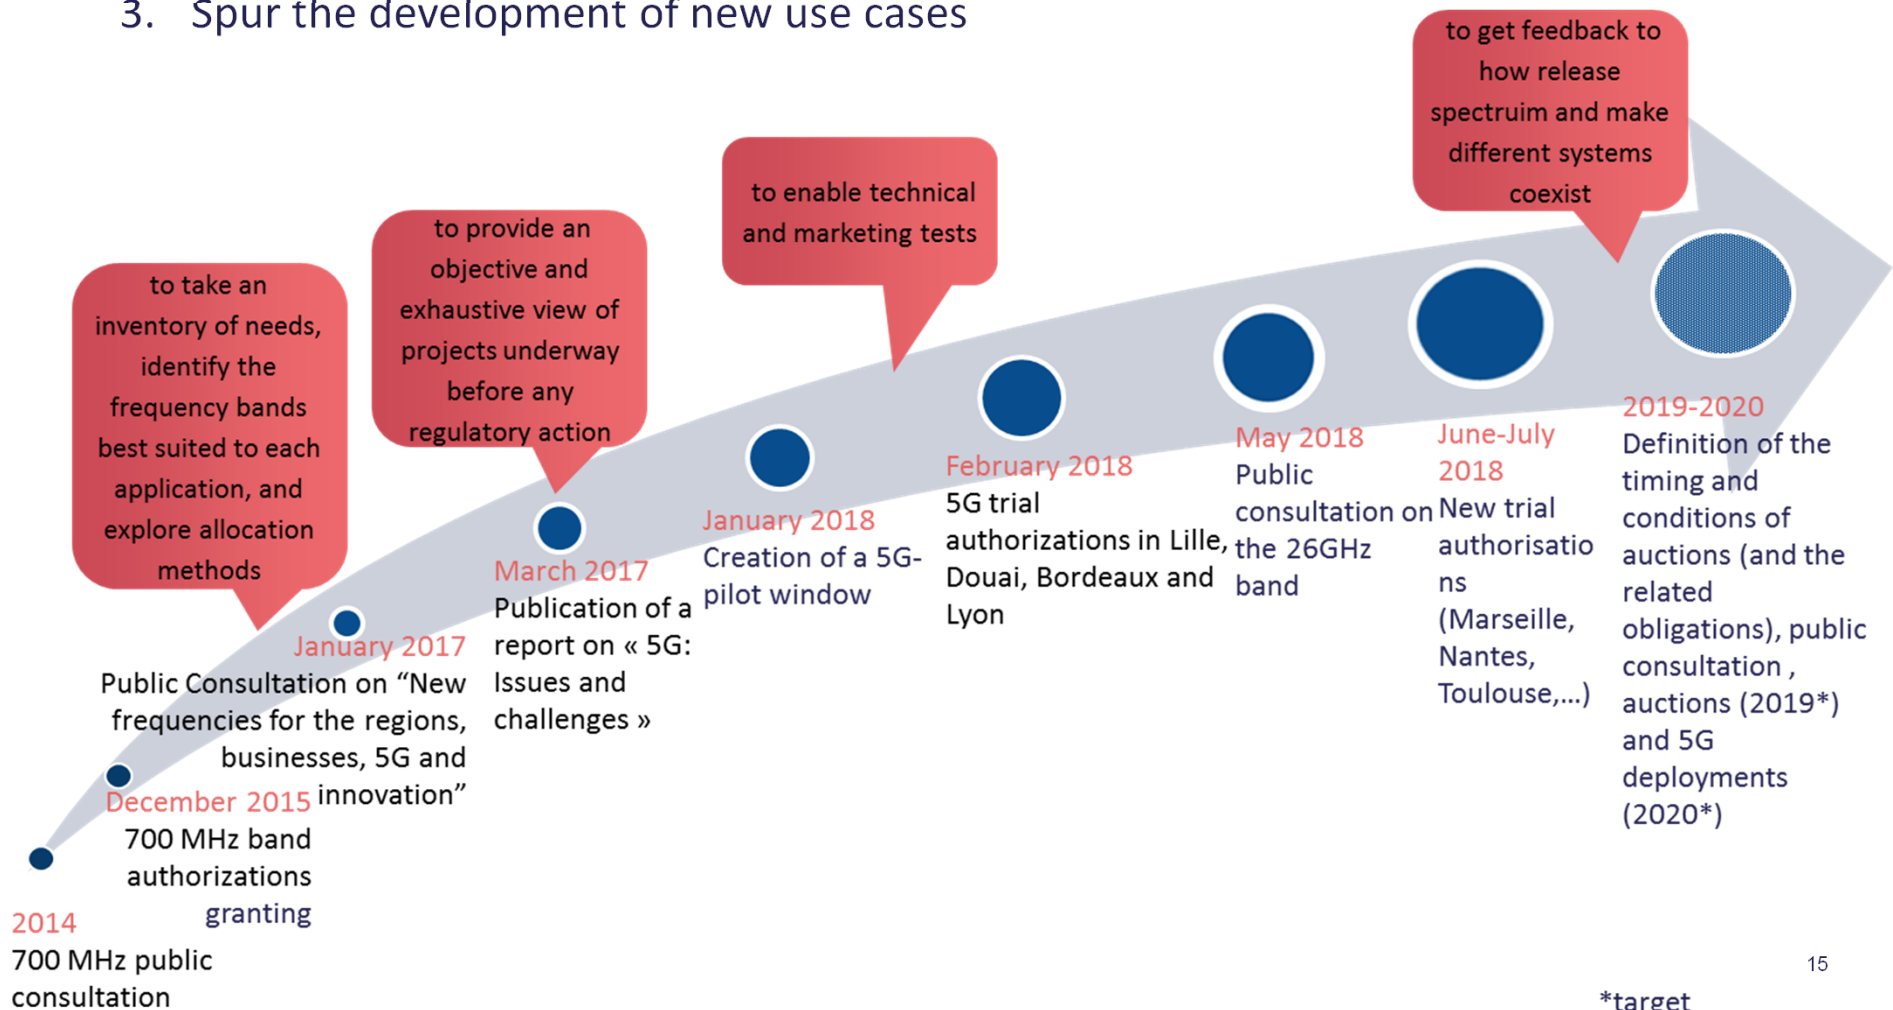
3. Spur the development of new use cases

to take an inventory of needs, identify the frequency bands best suited to each application, and explore allocation methods

to provide an objective and exhaustive view of projects underway before any regulatory action

to enable technical and marketing tests

to get feedback to how release spectruim and make different systems coexist

2014
700 MHz public consultation

December 2015
700 MHz band authorizations granting

January 2017
Public Consultation on “New frequencies for the regions, businesses, 5G and innovation”

March 2017
Publication of a report on « 5G: Issues and challenges »

January 2018
Creation of a 5G-pilot window

February 2018
5G trial authorizations in Lille, Douai, Bordeaux and Lyon

May 2018
Public consultation on the 26GHz band

June-July 2018
New trial authorisations (Marseille, Nantes, Toulouse,…)

2019-2020
Definition of the timing and conditions of auctions (and the related obligations), public consultation , auctions (2019*) and 5G deployments (2020*)

15

*target